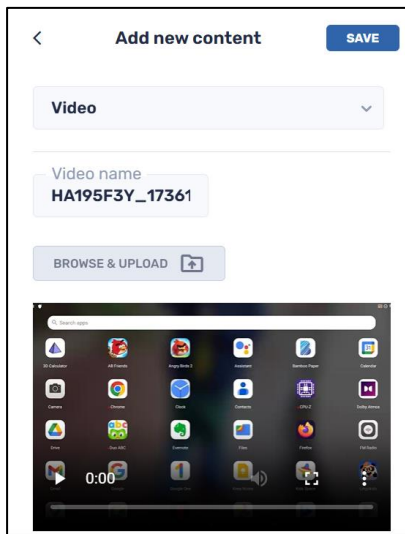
Add new content

SAVE

Video

Video name

HA195F3Y_17361

BROWSE & UPLOAD

Search apps

3D Calculator

AB Friends

Angry Birds 2

Assistant

Bamboo Paper

Calendar

Camera

Chrome

Clock

Contacts

CPU-Z

Dolby Atmos

Drive

Duo ABC

Evernote

Files

Firefox

FM Radio

0:00